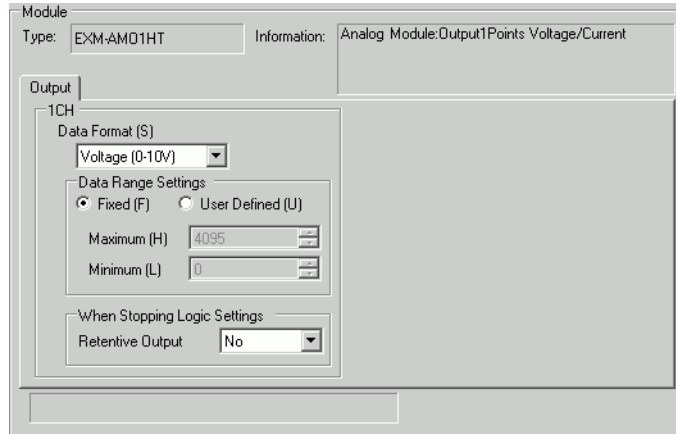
Module

Type: EXM-AM01HT

Information: Analog Module:Output1Points Voltage/Current

Output

1CH

Data Format (S)

Voltage (0-10V)

Data Range Settings

Fixed (F)

User Defined (U)

Maximum (H) 4095

Minimum (L) 0

When Stopping Logic Settings

Retentive Output No